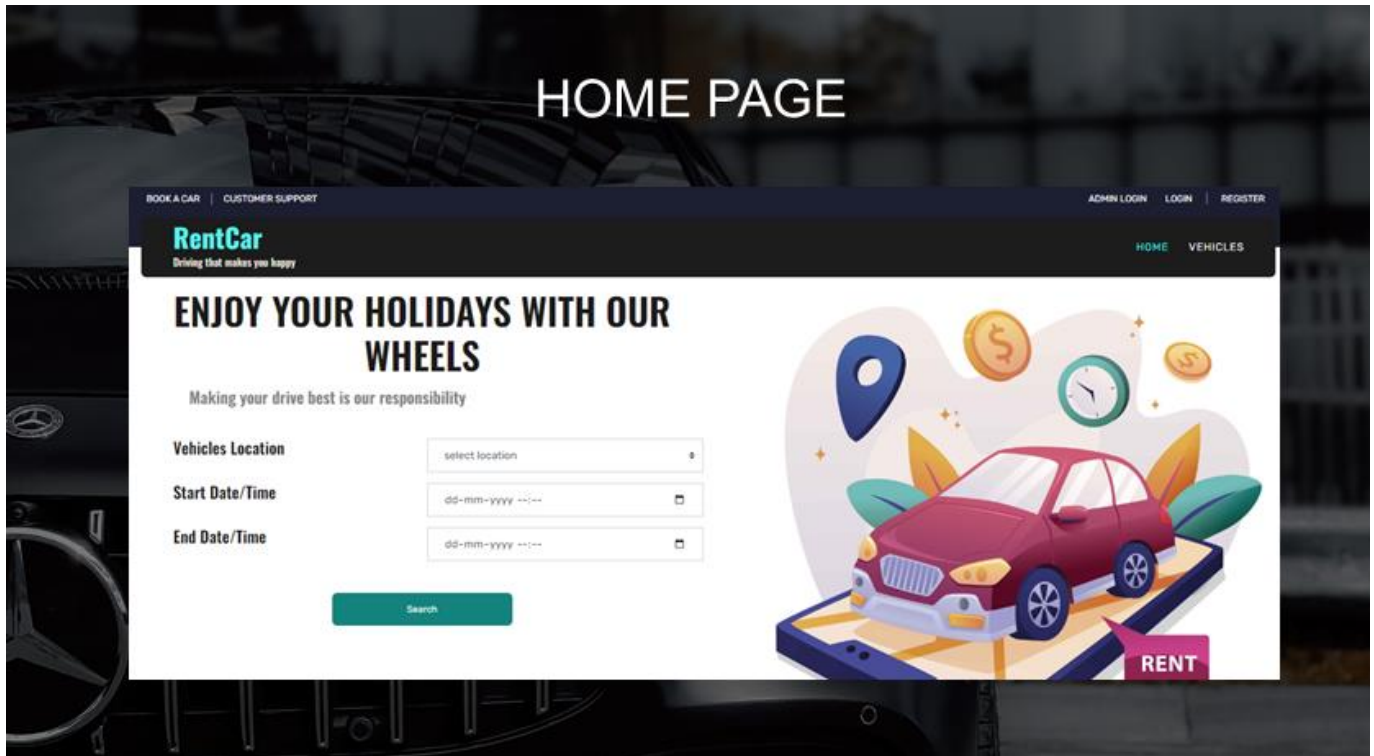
HOME PAGE

BOOK A CAR | CUSTOMER SUPPORT

ADMIN LOGIN LOGIN | REGISTER

RentCar
Driving that makes you happy

HOME VEHICLES

ENJOY YOUR HOLIDAYS WITH OUR WHEELS

Making your drive best is our responsibility

Vehicles Location
select location

Start Date/Time
dd-mm-yyyy --:--

End Date/Time
dd-mm-yyyy --:--

Search

RENT